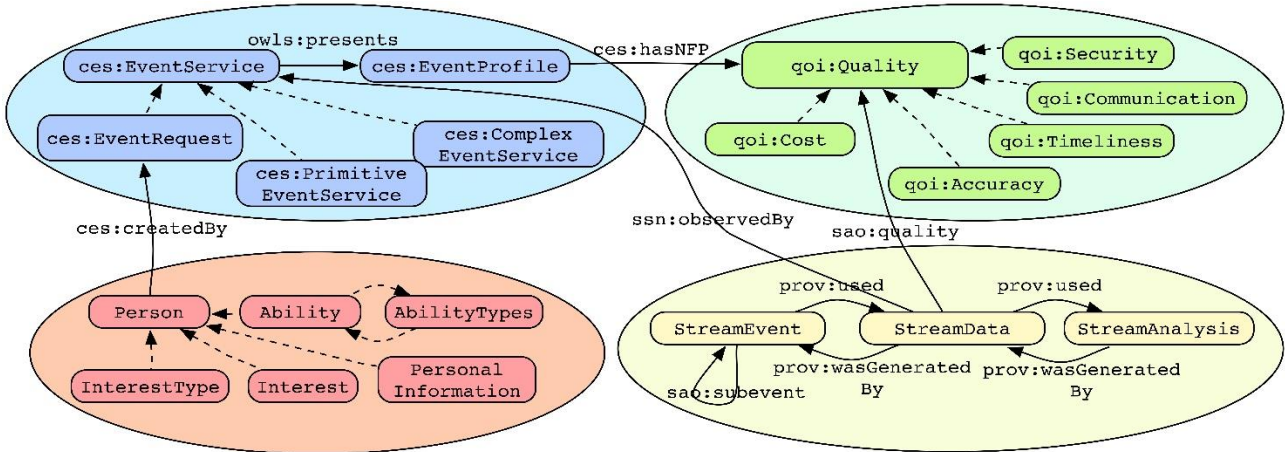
owls:presents

ces:EventService

ces:EventProfile

ces:hasNFP

qoi:Quality

qoi:Security

qoi:Communication

qoi:Cost

qoi:Timeliness

qoi:Accuracy

ces:EventRequest

ces:Complex EventService

ces:Primitive EventService

ces:createdBy

ssn:observedBy

sao:quality

Person

Ability

AbilityTypes

InterestType

Interest

Personal Information

prov:used

prov:used

StreamEvent

StreamData

StreamAnalysis

prov:wasGenerated By

prov:wasGenerated By

sao:subevent